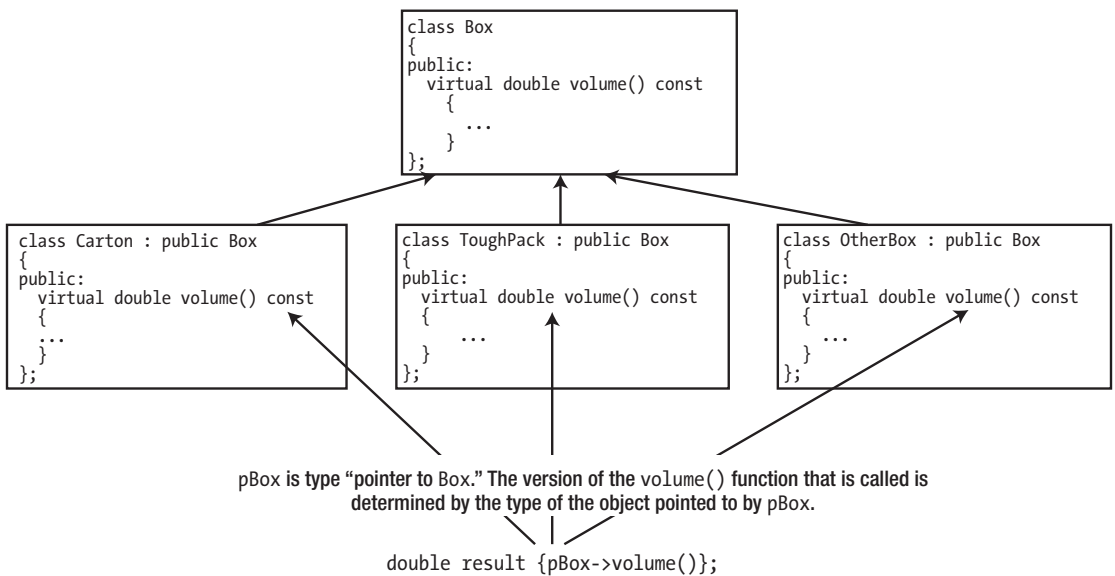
class Box
{
public:
  virtual double volume() const
    {
      ...
    }
};

class Carton : public Box
{
public:
  virtual double volume() const
  {
  ...
  }
};

class ToughPack : public Box
{
public:
  virtual double volume() const
  {
      ...
  }
};

class OtherBox : public Box
{
public:
  virtual double volume() const
  {
    ...
  }
};

pBox is type "pointer to Box." The version of the volume() function that is called is determined by the type of the object pointed to by pBox.

double result {pBox->volume()};